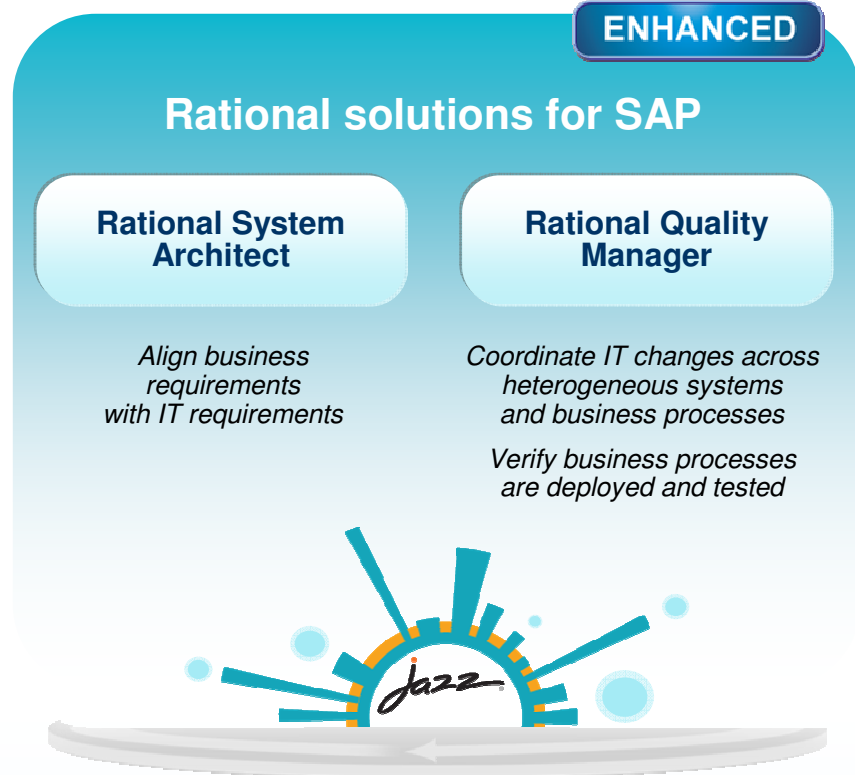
ENHANCED

Rational solutions for SAP

Rational System Architect

Rational Quality Manager

Align business requirements with IT requirements

Coordinate IT changes across heterogeneous systems and business processes

Verify business processes are deployed and tested

Jazz